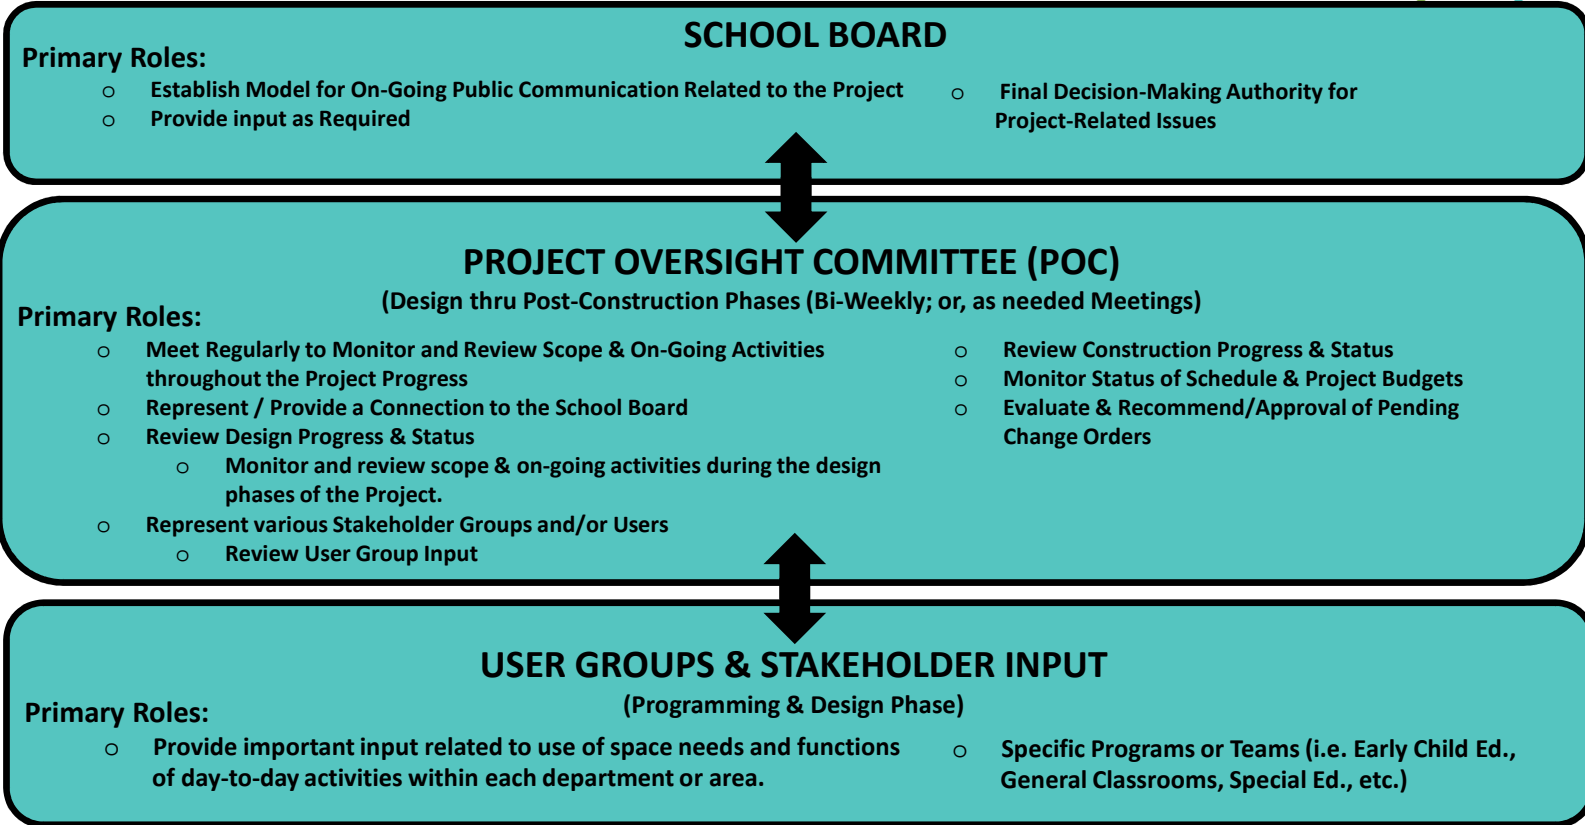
SCHOOL BOARD

Primary Roles:

- Establish Model for On-Going Public Communication Related to the Project
- Provide input as Required

- Final Decision-Making Authority for Project-Related Issues

PROJECT OVERSIGHT COMMITTEE (POC)

(Design thru Post-Construction Phases (Bi-Weekly; or, as needed Meetings)

Primary Roles:

- Meet Regularly to Monitor and Review Scope & On-Going Activities throughout the Project Progress
- Represent / Provide a Connection to the School Board
- Review Design Progress & Status
  - Monitor and review scope & on-going activities during the design phases of the Project.
- Represent various Stakeholder Groups and/or Users
  - Review User Group Input

- Review Construction Progress & Status
- Monitor Status of Schedule & Project Budgets
- Evaluate & Recommend/Approval of Pending Change Orders

USER GROUPS & STAKEHOLDER INPUT

(Programming & Design Phase)

Primary Roles:

- Provide important input related to use of space needs and functions of day-to-day activities within each department or area.

- Specific Programs or Teams (i.e. Early Child Ed., General Classrooms, Special Ed., etc.)